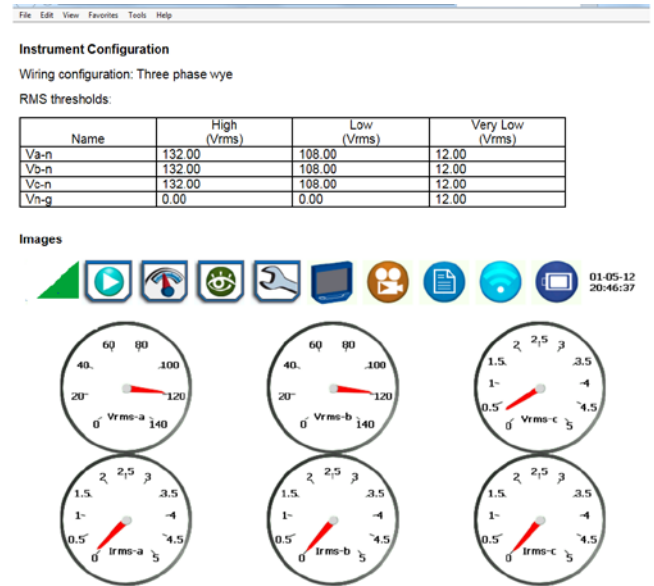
File Edit View Favorites Tools Help

**Instrument Configuration**

Wiring configuration: Three phase wye

RMS thresholds:

| Name | High (Vrms) | Low (Vrms) | Very Low (Vrms) |
|---|---|---|---|
| Va-n | 132.00 | 108.00 | 12.00 |
| Vb-n | 132.00 | 108.00 | 12.00 |
| Vc-n | 132.00 | 108.00 | 12.00 |
| Vn-g | 0.00 | 0.00 | 12.00 |

**Images**

01-05-12
20:46:37

60 80 40 100 20 120 0 Vrms-a 140

60 80 40 100 20 120 0 Vrms-b 140

2 2.5 3 1.5 3.5 1 4 0.5 4.5 0 Vrms-c 5

2 2.5 3 1.5 3.5 1 4 0.5 4.5 0 Irms-a 5

2 2.5 3 1.5 3.5 1 4 0.5 4.5 0 Irms-b 5

2 2.5 3 1.5 3.5 1 4 0.5 4.5 0 Irms-c 5